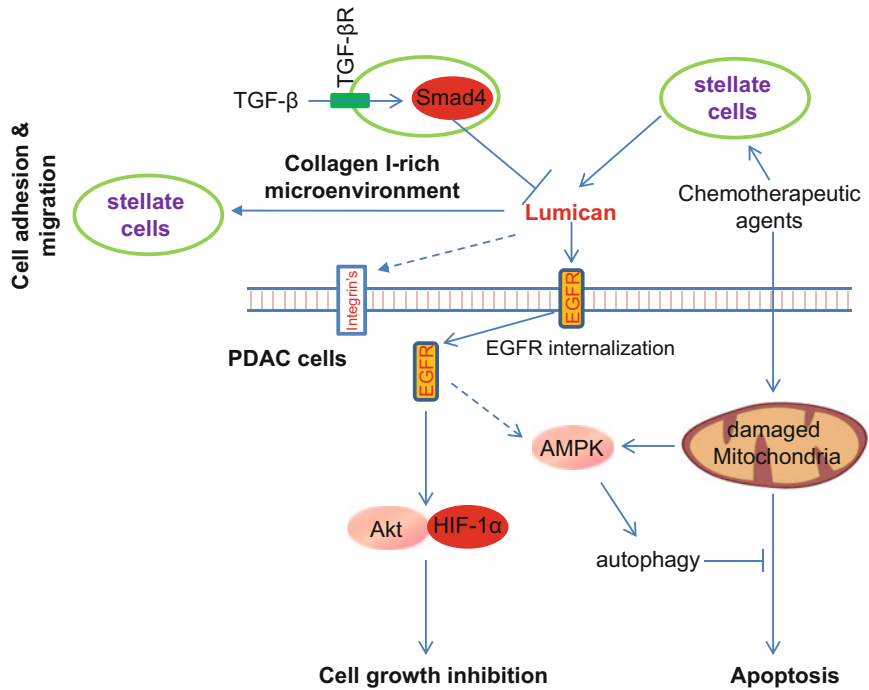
TGF-βR

TGF-β

Smad4

stellate cells

Cell adhesion & migration

Collagen I-rich microenvironment

stellate cells

Lumican

Chemotherapeutic agents

Integrin's

EGFR

PDAC cells

EGFR

EGFR internalization

AMPK

damaged Mitochondria

Akt

HIF-1α

autophagy

Cell growth inhibition

Apoptosis